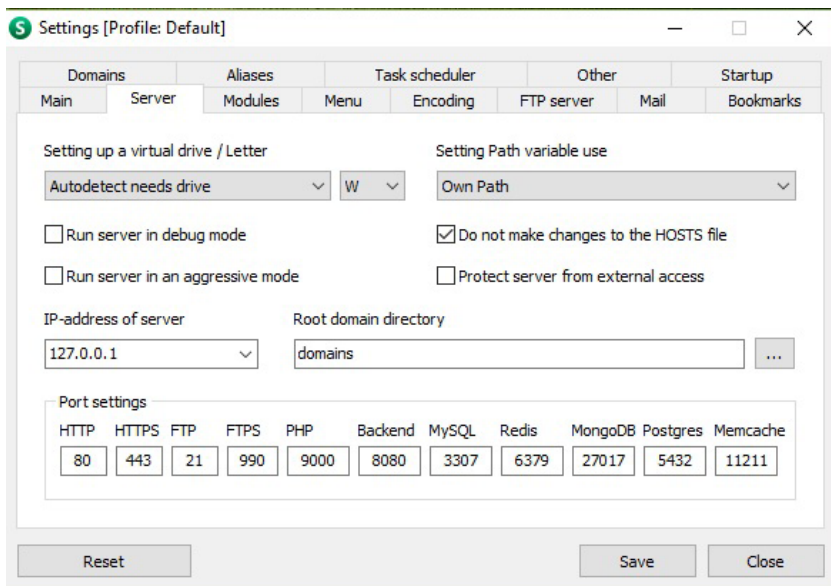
Settings [Profile: Default]

Domains Aliases Task scheduler Other Startup
Main Server Modules Menu Encoding FTP server Mail Bookmarks

Setting up a virtual drive / Letter
Autodetect needs drive
W

Setting Path variable use
Own Path

Run server in debug mode
Do not make changes to the HOSTS file
Run server in an aggressive mode
Protect server from external access

IP-address of server
127.0.0.1

Root domain directory
domains
...

Port settings

| HTTP | HTTPS | FTP | FTPS | PHP | Backend | MySQL | Redis | MongoDB | Postgres | Memcache |
|---|---|---|---|---|---|---|---|---|---|---|
| 80 | 443 | 21 | 990 | 9000 | 8080 | 3307 | 6379 | 27017 | 5432 | 11211 |

Reset
Save
Close